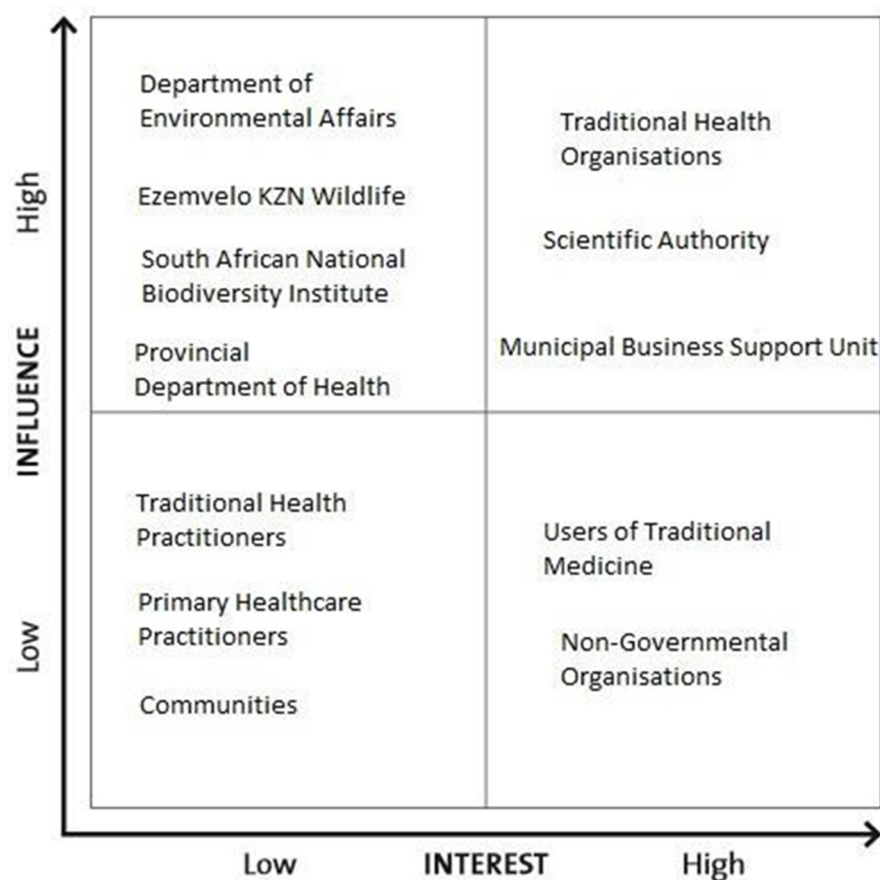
High

INFLUENCE

Low

Department of Environmental Affairs

Ezemvelo KZN Wildlife

South African National Biodiversity Institute

Provincial Department of Health

Traditional Health Organisations

Scientific Authority

Municipal Business Support Unit

Traditional Health Practitioners

Primary Healthcare Practitioners

Communities

Users of Traditional Medicine

Non-Governmental Organisations

Low

INTEREST

High